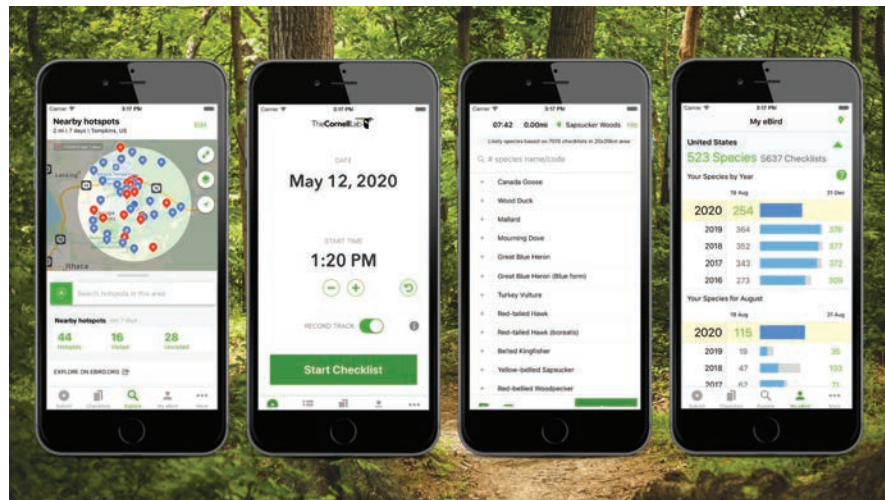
Carrier 3:17 PM

Nearby hotspots
2 mi | 7 days | Tompkins, US

Edit

Lansing

Ithaca

Search hotspots in this area

Nearby hotspots

44
Hotspots

16
Visited

28
Unvisited

EXPLORE ON EBIRD.ORG

Submit Checklists Explore My eBird More

Carrier 3:17 PM

The Cornell Lab

DATE

May 12, 2020

START TIME

1:20 PM

RECORD TRACK

Start Checklist

Carrier 3:17 PM

07:42 0.00mi Sapsucker Woods Hide

Likely species based on 7970 checklists in 20x20km area

# species name/code

Canada Goose

Wood Duck

Mallard

Mourning Dove

Great Blue Heron

Great Blue Heron (Blue form)

Turkey Vulture

Red-tailed Hawk

Red-tailed Hawk (borealis)

Belted Kingfisher

Yellow-bellied Sapsucker

Red-bellied Woodpecker

Carrier 3:17 PM

My eBird

United States

523 Species 5637 Checklists

Your Species by Year

19 Aug 31 Dec

| | | |
|---|---|---|
| 2020 | 254 | |
| 2019 | 364 | 376 |
| 2018 | 352 | 377 |
| 2017 | 343 | 372 |
| 2016 | 273 | 309 |

Your Species for August

19 Aug 31 Aug

| | | |
|---|---|---|
| 2020 | 115 | |
| 2019 | 19 | 35 |
| 2018 | 47 | 103 |
| 2017 | 62 | 71 |

Submit Checklists Explore My eBird More